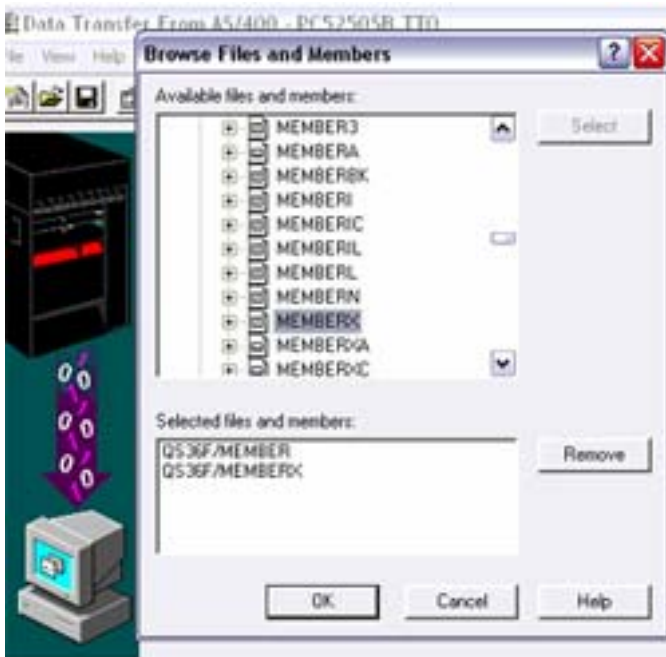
Data Transfer From AS/400 - PC52505B TTO

le View Help

Browse Files and Members

?

Available files and members:

MEMBER3
MEMBERA
MEMBERBK
MEMBERI
MEMBERIC
MEMBERIL
MEMBERL
MEMBERN
MEMBERX
MEMBERXA
MEMBERXC

Select

Selected files and members:

QS36F/MEMBER
QS36F/MEMBERX

Remove

OK

Cancel

Help